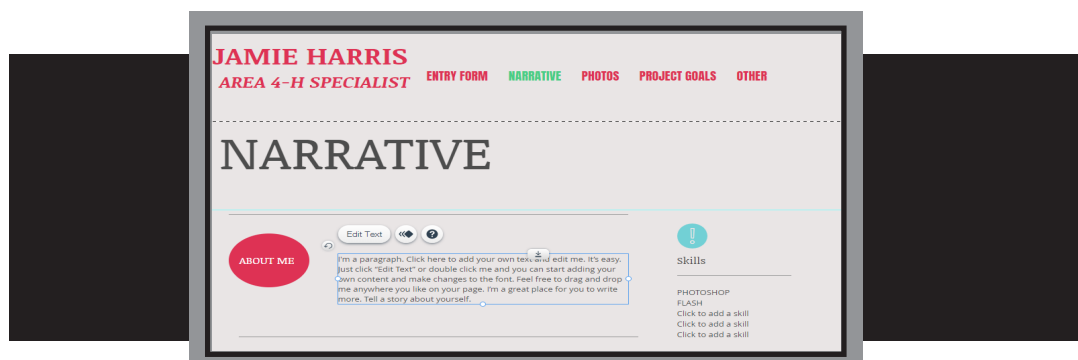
JAMIE HARRIS
AREA 4-H SPECIALIST

ENTRY FORM NARRATIVE PHOTOS PROJECT GOALS OTHER

NARRATIVE

ABOUT ME

Edit Text

I'm a paragraph. Click here to add your own text and edit me. It's easy. Just click "Edit Text" or double click me and you can start adding your own content and make changes to the font. Feel free to drag and drop me anywhere you like on your page. I'm a great place for you to write more. Tell a story about yourself.

!

Skills

PHOTOSHOP
FLASH
Click to add a skill
Click to add a skill
Click to add a skill